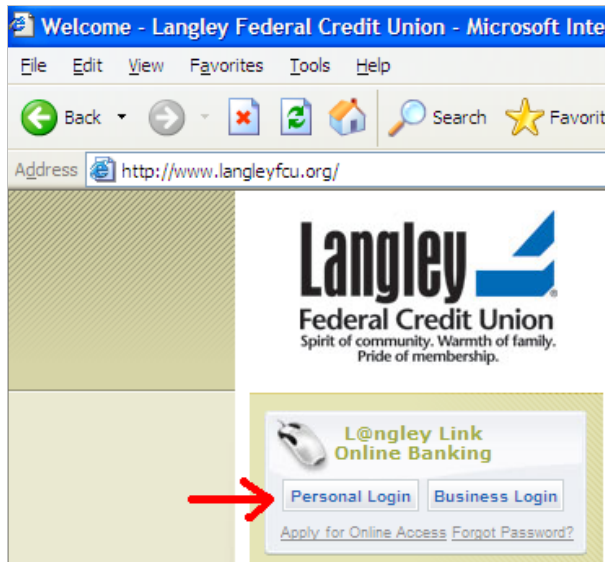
Welcome - Langley Federal Credit Union - Microsoft Inte

File Edit View Favorites Tools Help

Back Search Favorit

Address http://www.langleyfcu.org/

Langley

Federal Credit Union

Spirit of community. Warmth of family. Pride of membership.

L@ngley Link Online Banking

Personal Login Business Login

Apply for Online Access Forgot Password?